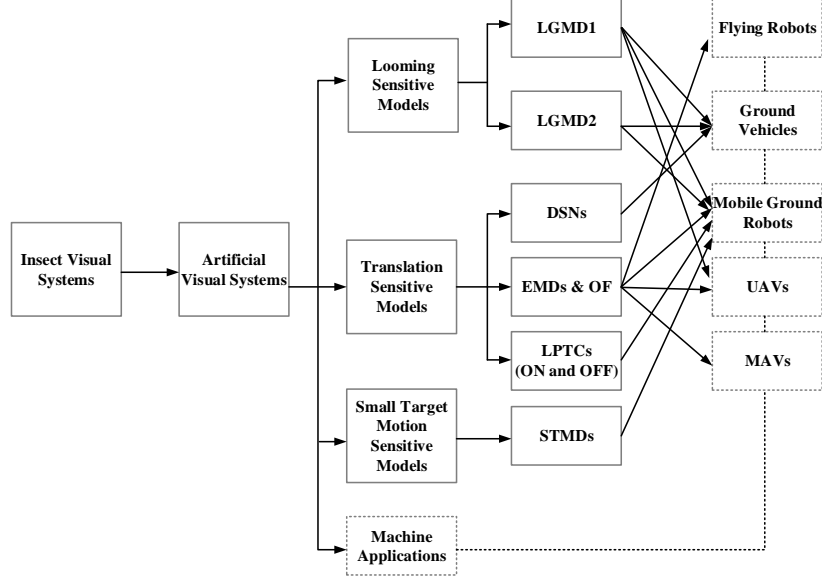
Insect Visual Systems

Artificial Visual Systems

Looming Sensitive Models

Translation Sensitive Models

Small Target Motion Sensitive Models

Machine Applications

LGMD1

LGMD2

DSNs

EMDs & OF

LPTCs (ON and OFF)

STMDs

Flying Robots

Ground Vehicles

Mobile Ground Robots

UAVs

MAVs